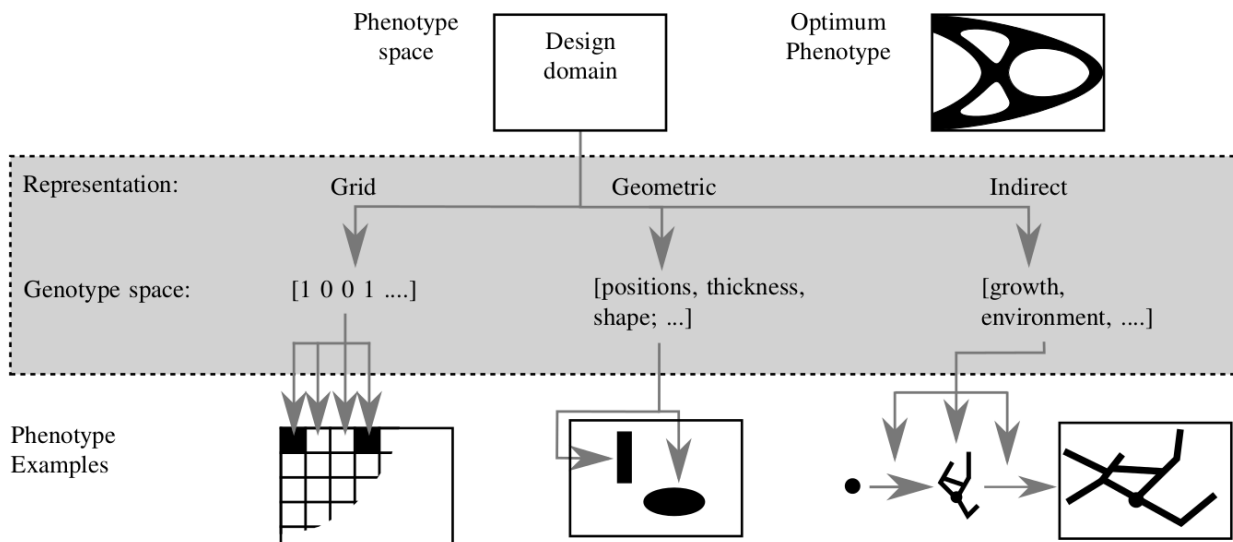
Phenotype space

Design domain

Optimum Phenotype

Representation:

Grid

Geometric

Indirect

Genotype space:

[1 0 0 1 ....]

[positions, thickness, shape; ...]

[growth, environment, ....]

Phenotype Examples